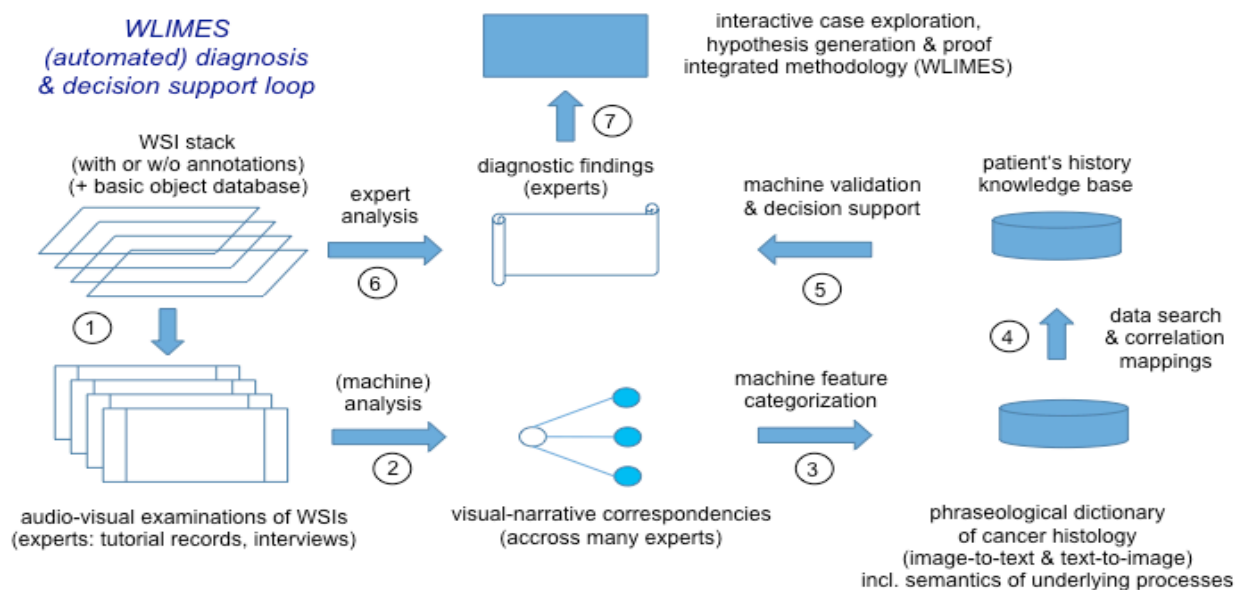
WLIMES
(automated) diagnosis
& decision support loop

interactive case exploration,
hypothesis generation & proof
integrated methodology (WLIMES)

7

WSI stack
(with or w/o annotations)
(+ basic object database)

diagnostic findings
(experts)

patient's history
knowledge base

expert
analysis

machine validation
& decision support

6

5

1

data search
& correlation
mappings

4

(machine)
analysis

machine feature
categorization

2

3

audio-visual examinations of WSIs
(experts: tutorial records, interviews)

visual-narrative correspondencies
(accross many experts)

phraseological dictionary
of cancer histology
(image-to-text & text-to-image)
incl. semantics of underlying processes